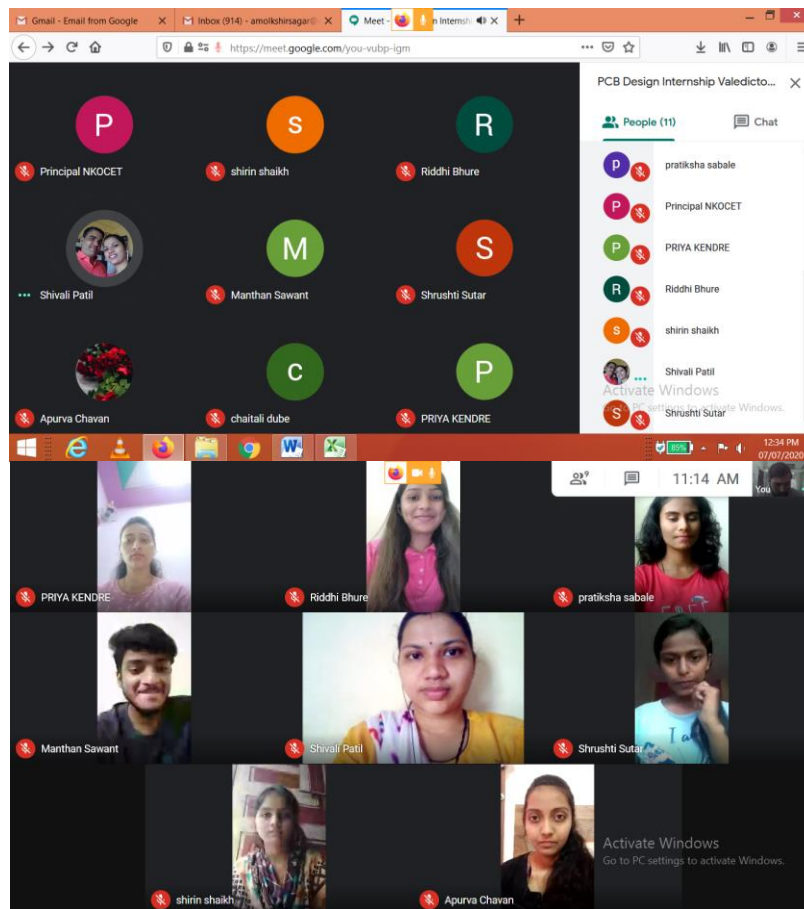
Gmail - Email from Google
Inbox (914) - amolkshirsagar
Meet -
n Internsh
https://meet.google.com/you-vubp-igm

P
Principal NKOCET
S
shirin shaikh
R
Riddhi Bhure
Shivali Patil
M
Manthan Sawant
S
Shrushti Sutar
Apurva Chavan
C
chaitali dube
P
PRIYA KENDRE

PCB Design Internship Valedicto...
People (11)
Chat
pratiksha sabale
Principal NKOCET
PRIYA KENDRE
Riddhi Bhure
shirin shaikh
Shivali Patil
Shrushti Sutar
Activate Windows
Go to PC settings to activate Windows.

85%
12:34 PM
07/07/2020

11:14 AM
You

PRIYA KENDRE
Riddhi Bhure
pratiksha sabale
Manthan Sawant
Shivali Patil
Shrushti Sutar
shirin shaikh
Apurva Chavan
Activate Windows
Go to PC settings to activate Windows.